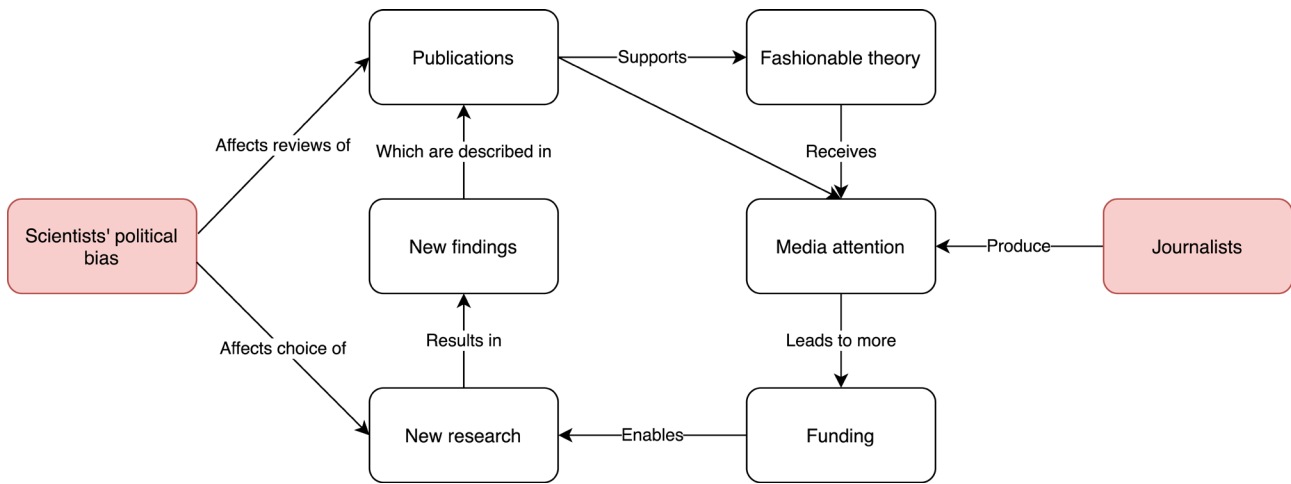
Publications

Supports

Fashionable theory

Affects reviews of

Which are described in

Receives

Scientists' political bias

New findings

Media attention

Produce

Journalists

Affects choice of

Results in

Leads to more

New research

Enables

Funding